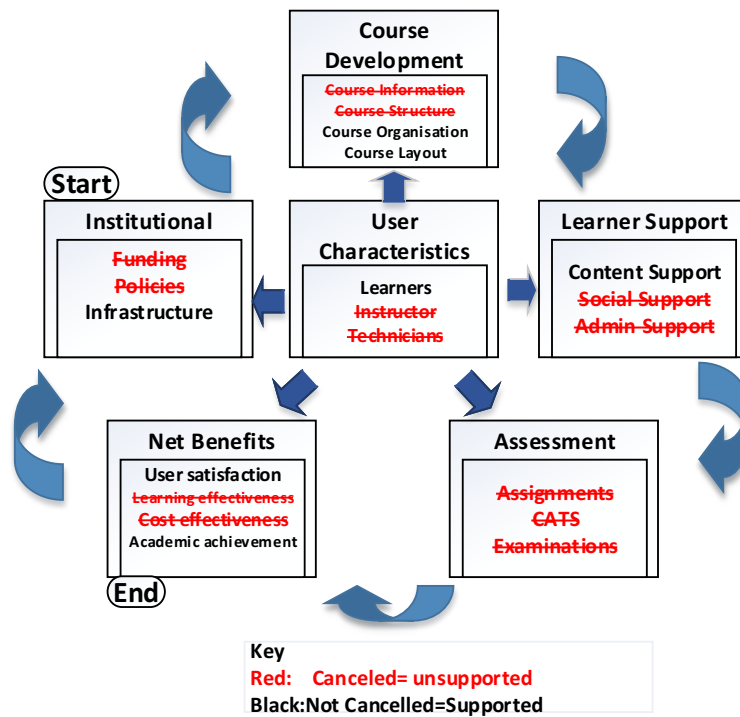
Course Development

Course Information
Course Structure
Course Organisation
Course Layout

Start

Institutional

Funding
Policies
Infrastructure

User Characteristics

Learners
Instructor
Technicians

Learner Support

Content Support
Social Support
Admin Support

Net Benefits

User satisfaction
Learning effectiveness
Cost effectiveness
Academic achievement

End

Assessment

Assignments
CATS
Examinations

Key
Red: Canceled= unsupported
Black:Not Cancelled=Supported